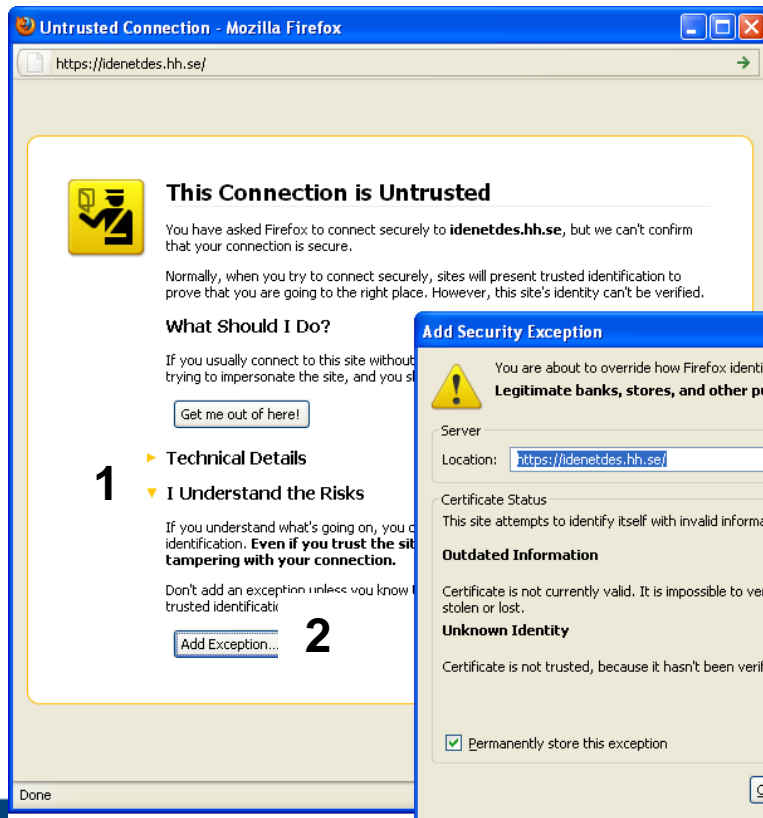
Untrusted Connection - Mozilla Firefox

https://idenetdes.hh.se/

This Connection is Untrusted

You have asked Firefox to connect securely to **idenetdes.hh.se**, but we can't confirm that your connection is secure.

Normally, when you try to connect securely, sites will present trusted identification to prove that you are going to the right place. However, this site's identity can't be verified.

What Should I Do?

If you usually connect to this site without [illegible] trying to impersonate the site, and you s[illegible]

Get me out of here!

Technical Details

1

I Understand the Risks

If you understand what's going on, you c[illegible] identification. **Even if you trust the sit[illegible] tampering with your connection.**

Don't add an exception unless you know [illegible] trusted identificatio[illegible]

Add Exception...

2

Done

Add Security Exception

You are about to override how Firefox identi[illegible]
**Legitimate banks, stores, and other pu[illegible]**

Server

Location: https://idenetdes.hh.se/

Certificate Status

This site attempts to identify itself with invalid informa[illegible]

**Outdated Information**

Certificate is not currently valid. It is impossible to ver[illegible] stolen or lost.

**Unknown Identity**

Certificate is not trusted, because it hasn't been verif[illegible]

Permanently store this exception

C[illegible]